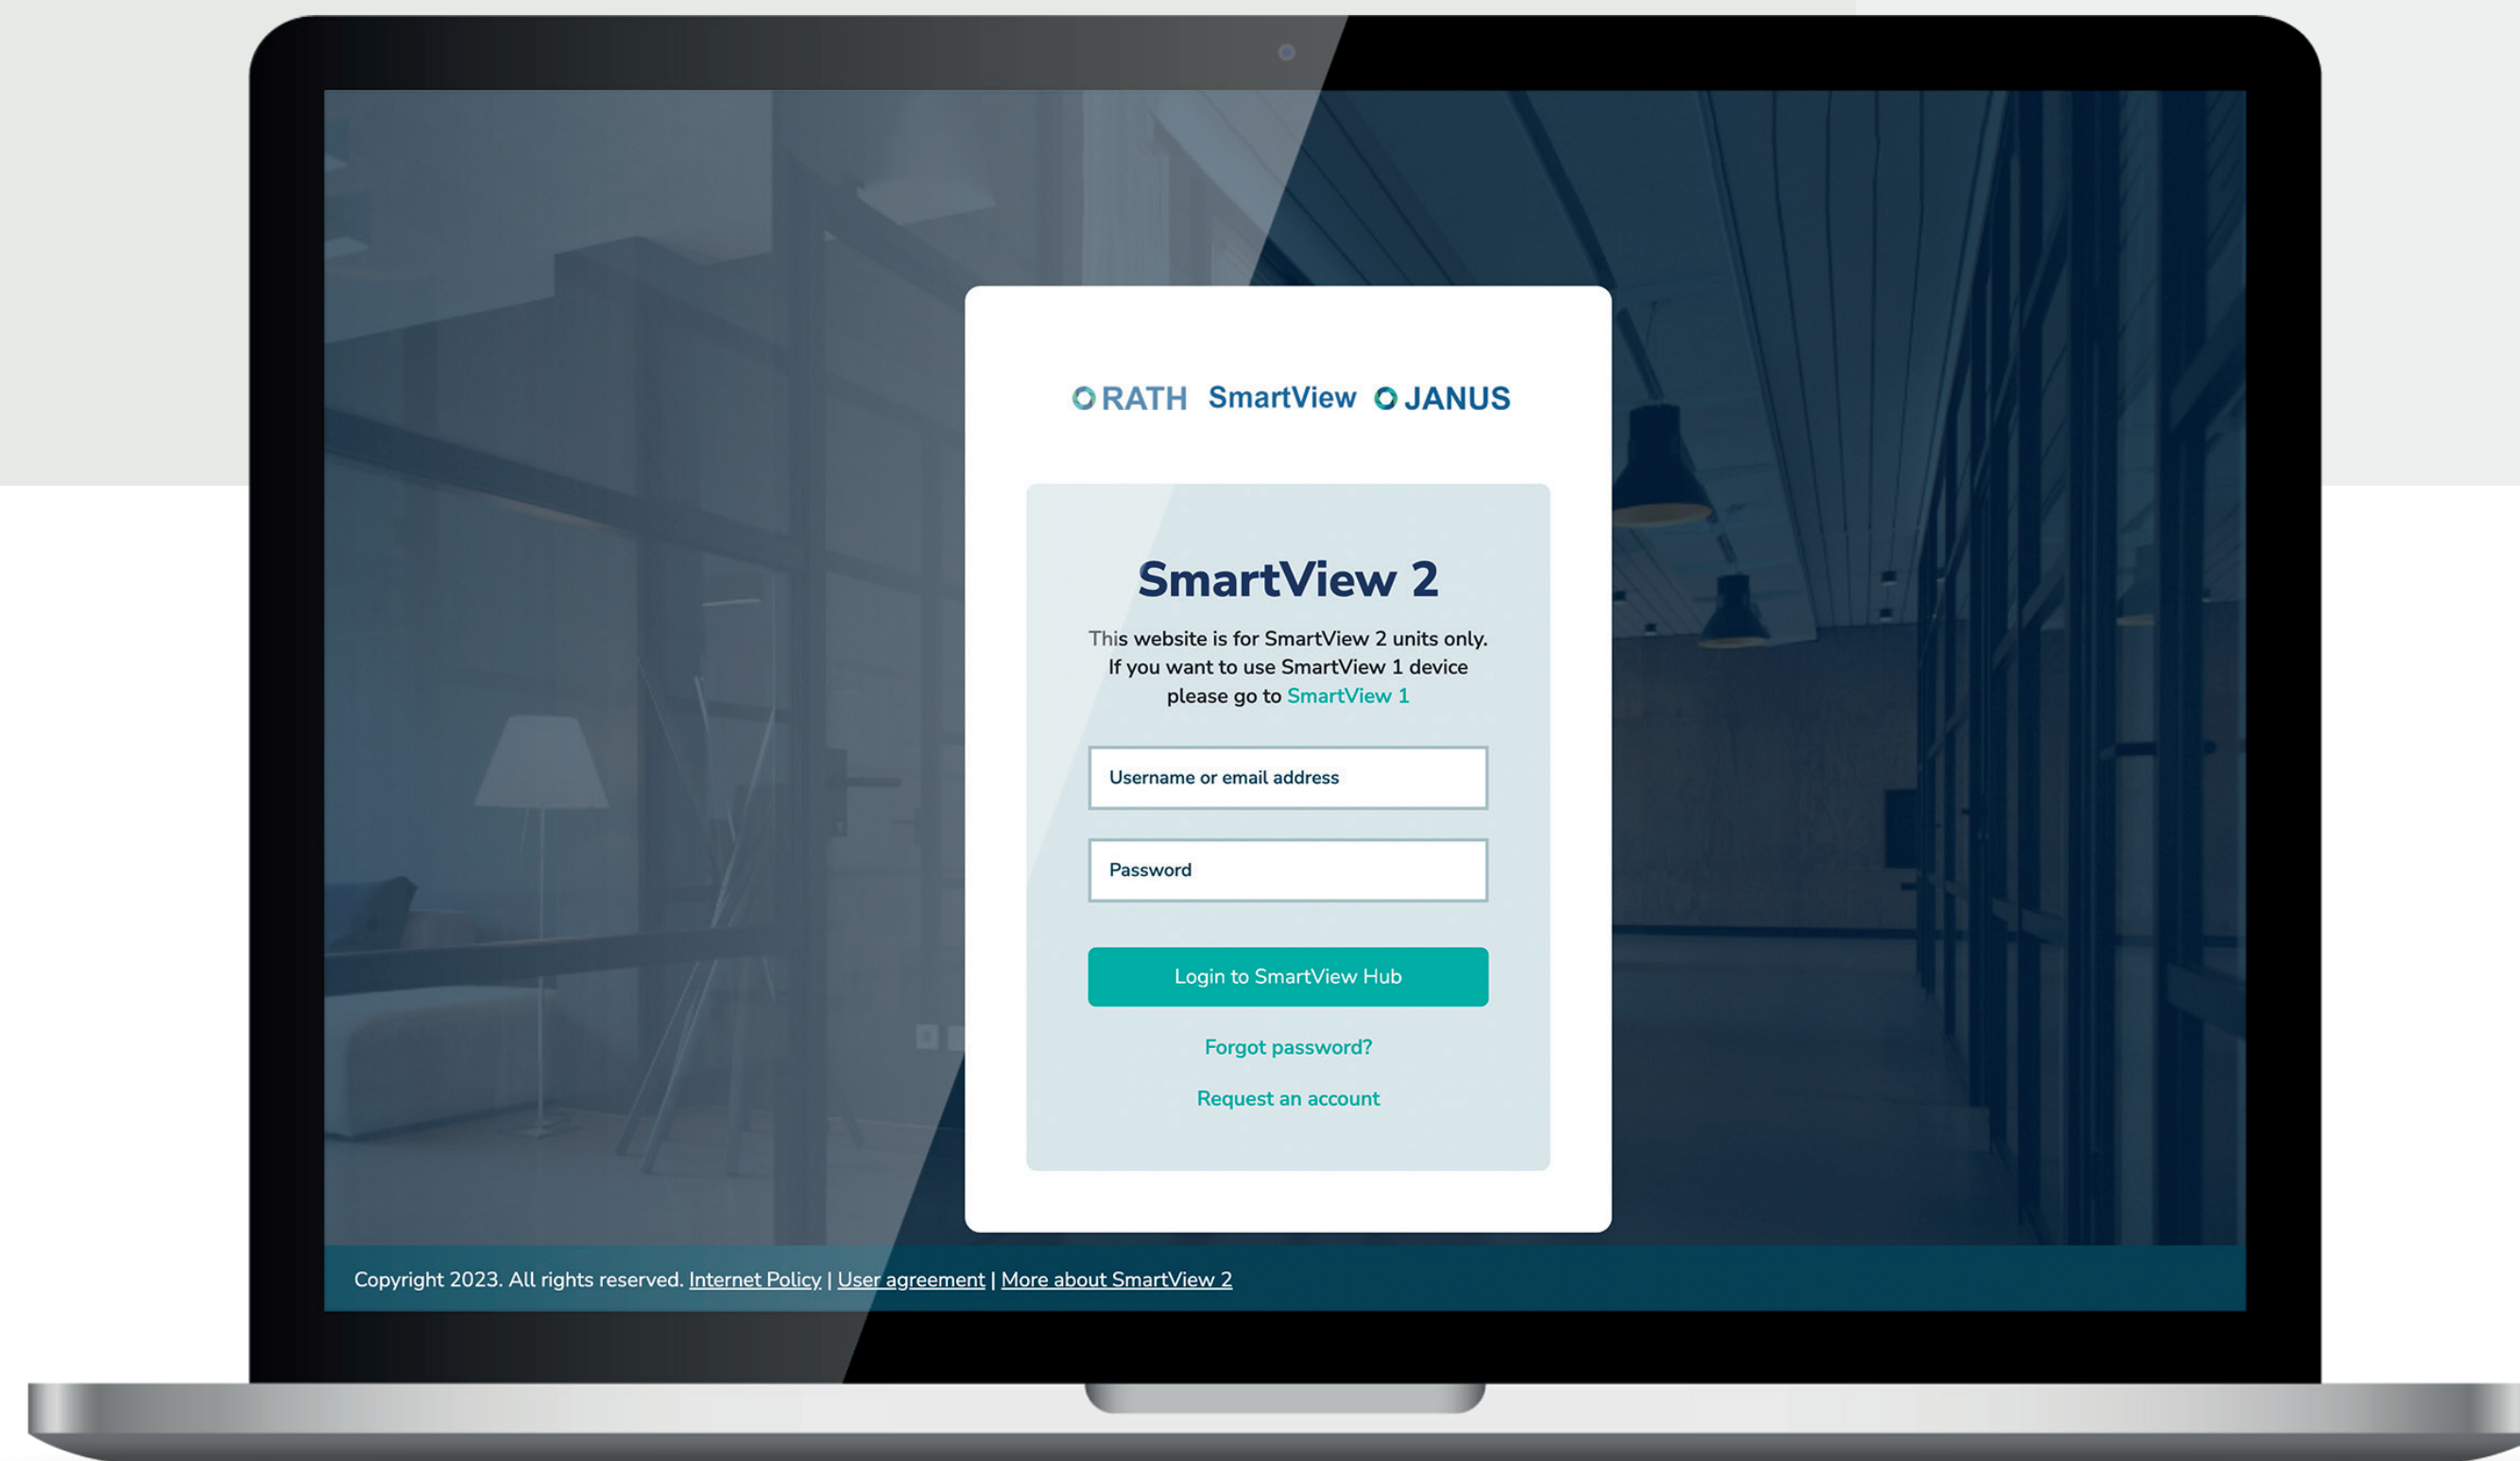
RATH SmartView JANUS

SmartView 2

This website is for SmartView 2 units only. If you want to use SmartView 1 device please go to SmartView 1

Username or email address

Password

Login to SmartView Hub

Forgot password?

Request an account

Copyright 2023. All rights reserved. Internet Policy | User agreement | More about SmartView 2